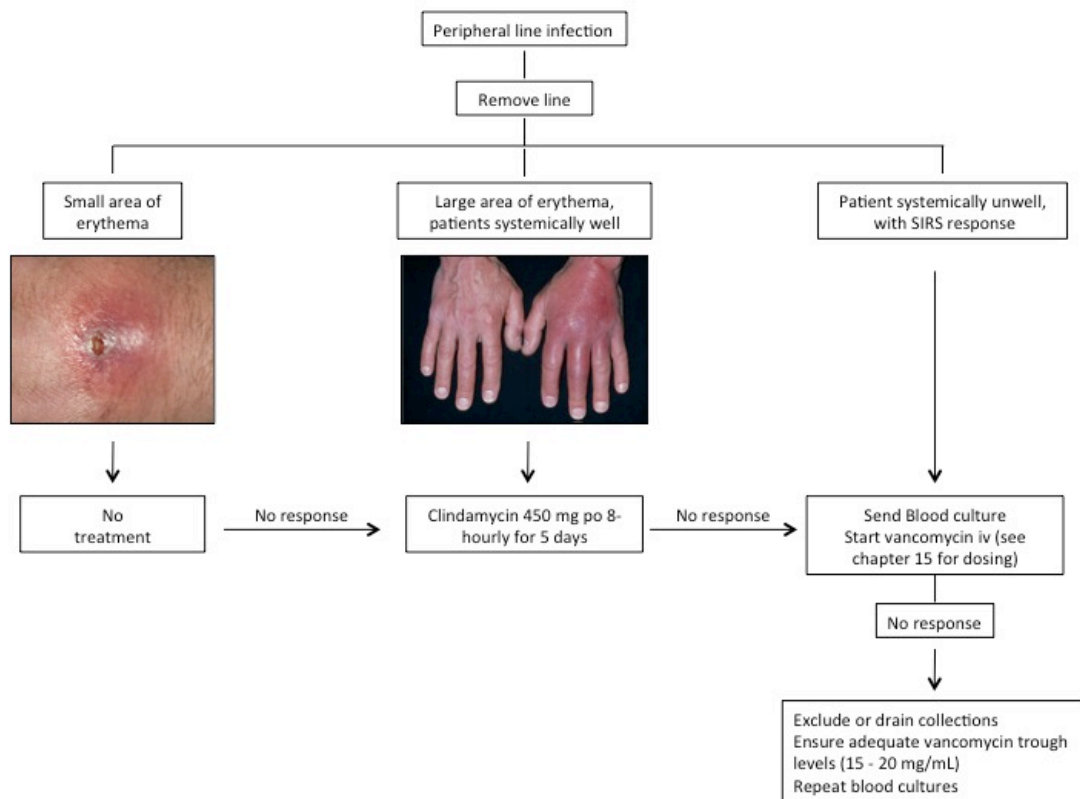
Peripheral line infection

Remove line

Small area of erythema

Large area of erythema, patients systemically well

Patient systemically unwell, with SIRS response

No treatment

No response

Clindamycin 450 mg po 8-hourly for 5 days

No response

Send Blood culture
Start vancomycin iv (see chapter 15 for dosing)

No response

Exclude or drain collections
Ensure adequate vancomycin trough levels (15 - 20 mg/mL)
Repeat blood cultures